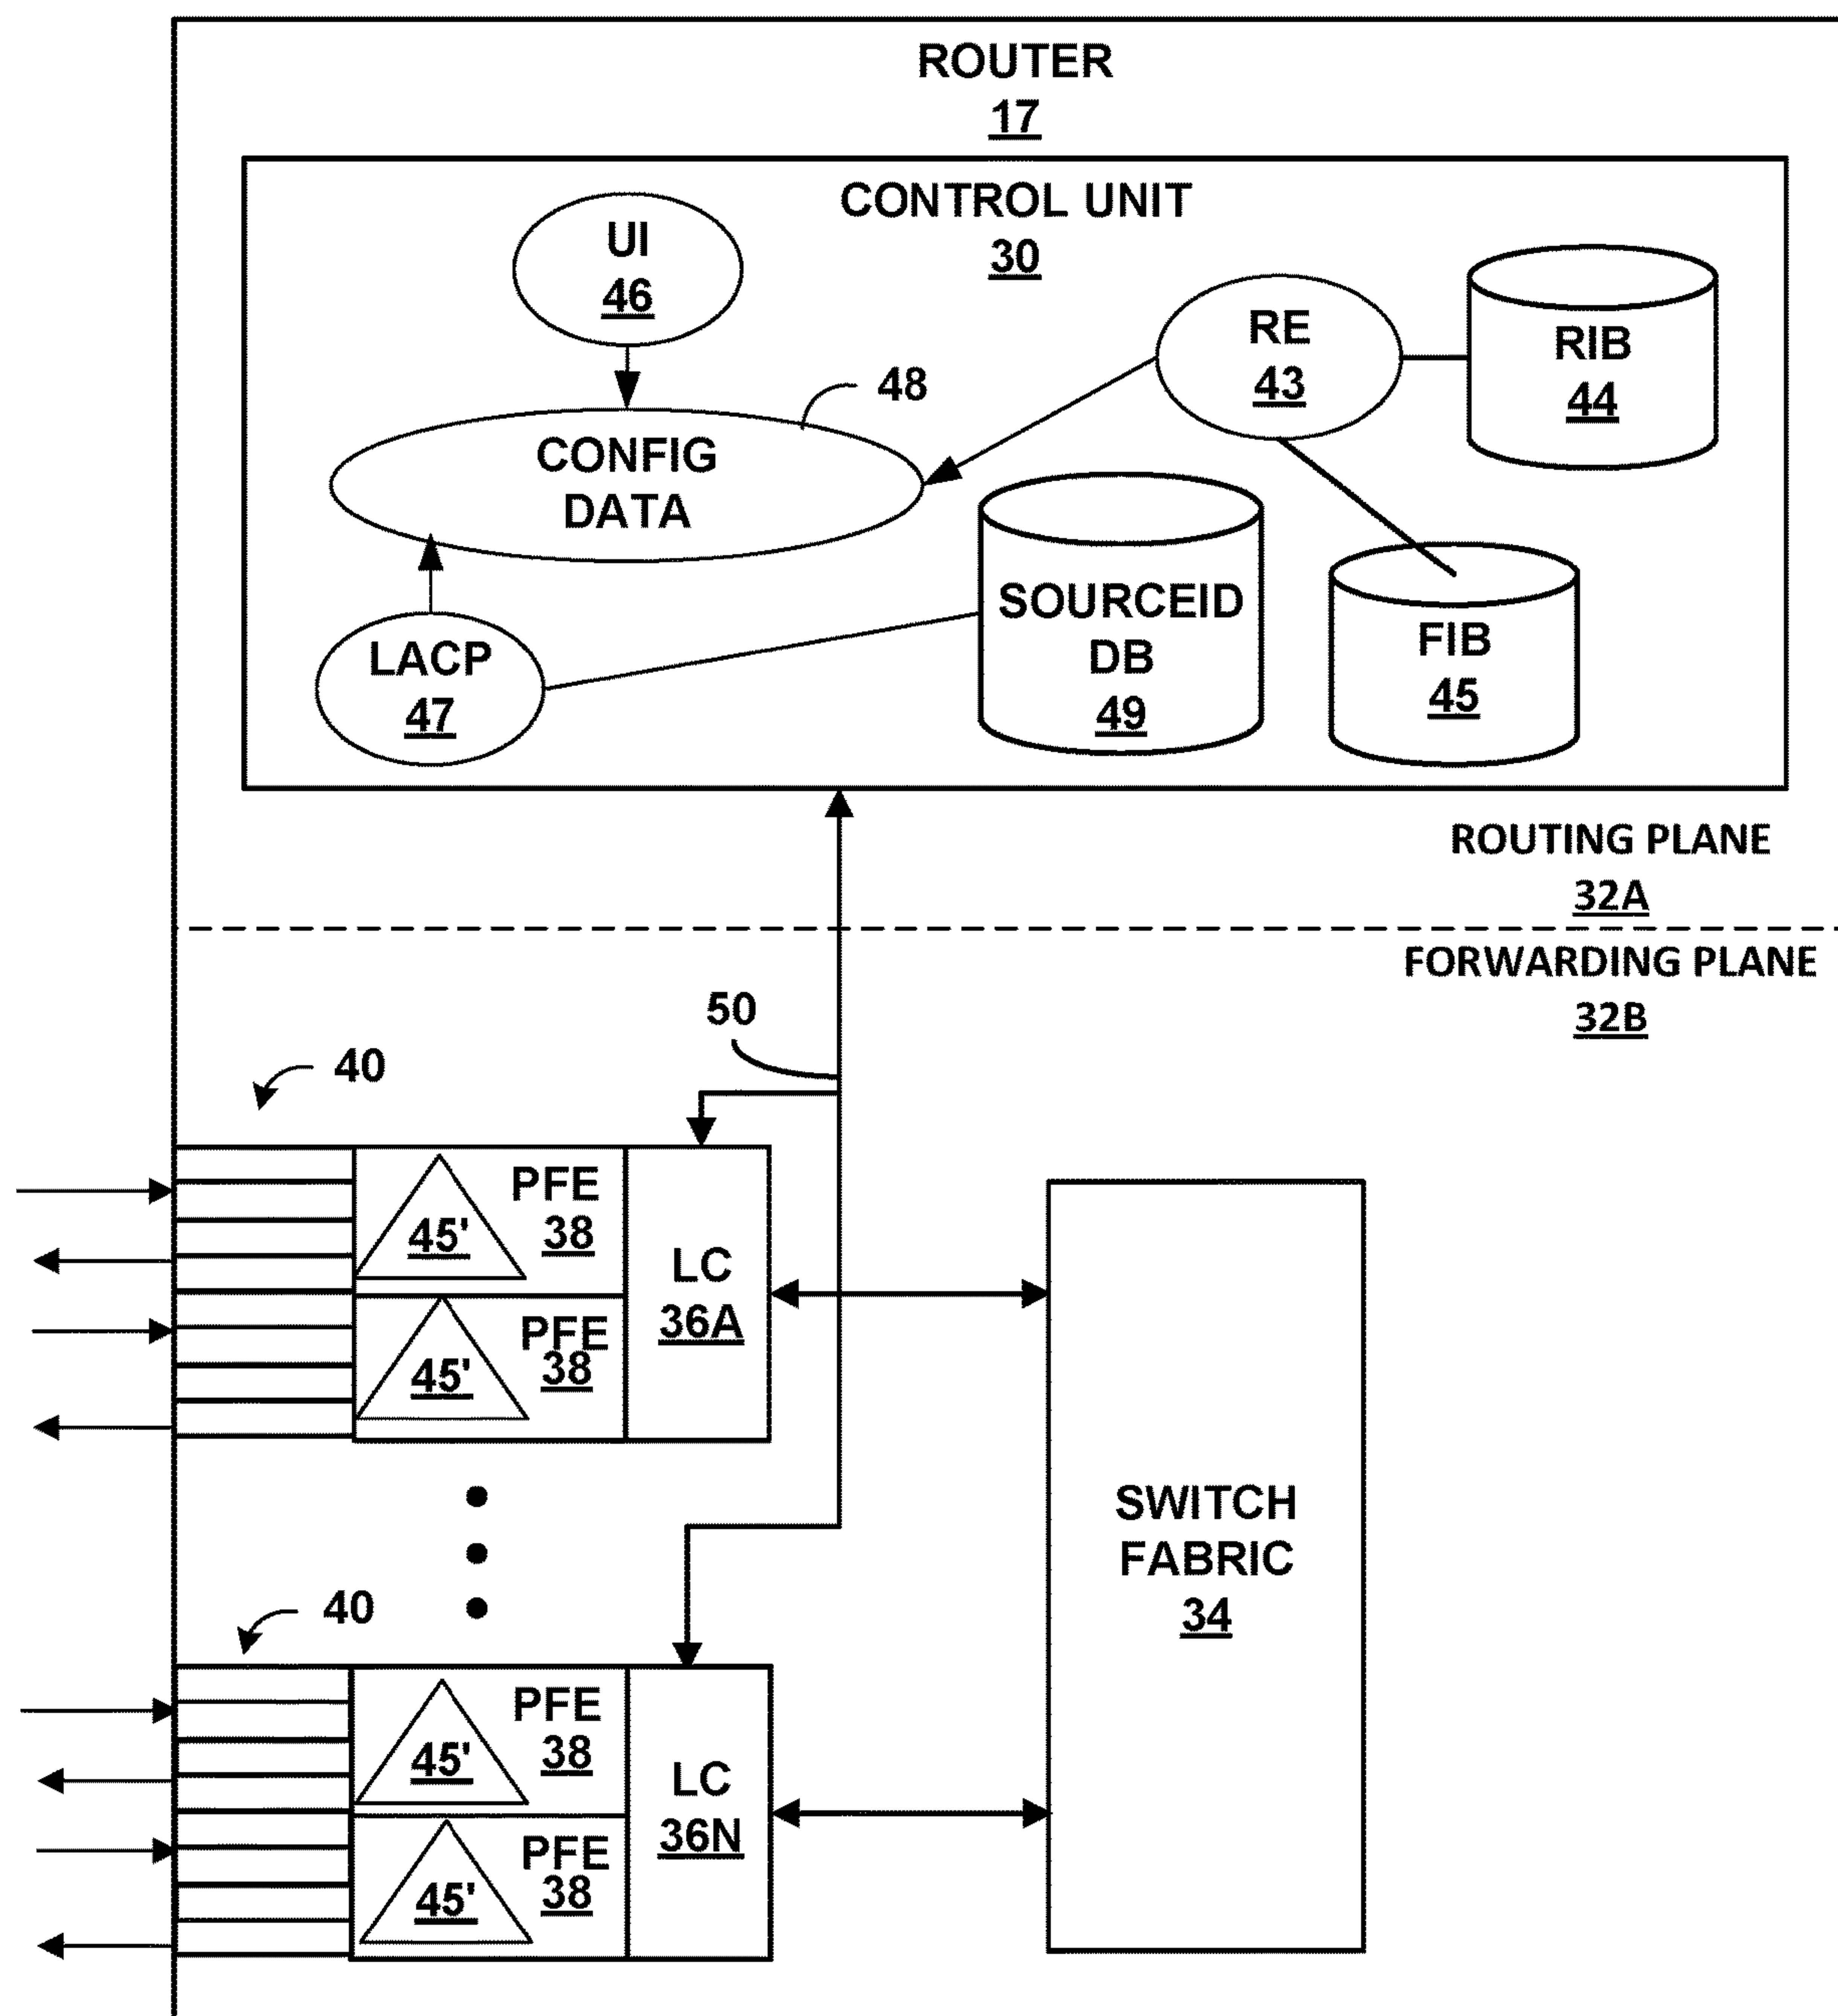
ROUTER
17

CONTROL UNIT
30

UI
46

48

CONFIG
DATA

RE
43

RIB
44

SOURCEID
DB
49

FIB
45

LACP
47

ROUTING PLANE
32A

FORWARDING PLANE
32B

50

40

45'

PFE
38

45'

PFE
38

LC
36A

SWITCH
FABRIC
34

40

45'

PFE
38

45'

PFE
38

LC
36N